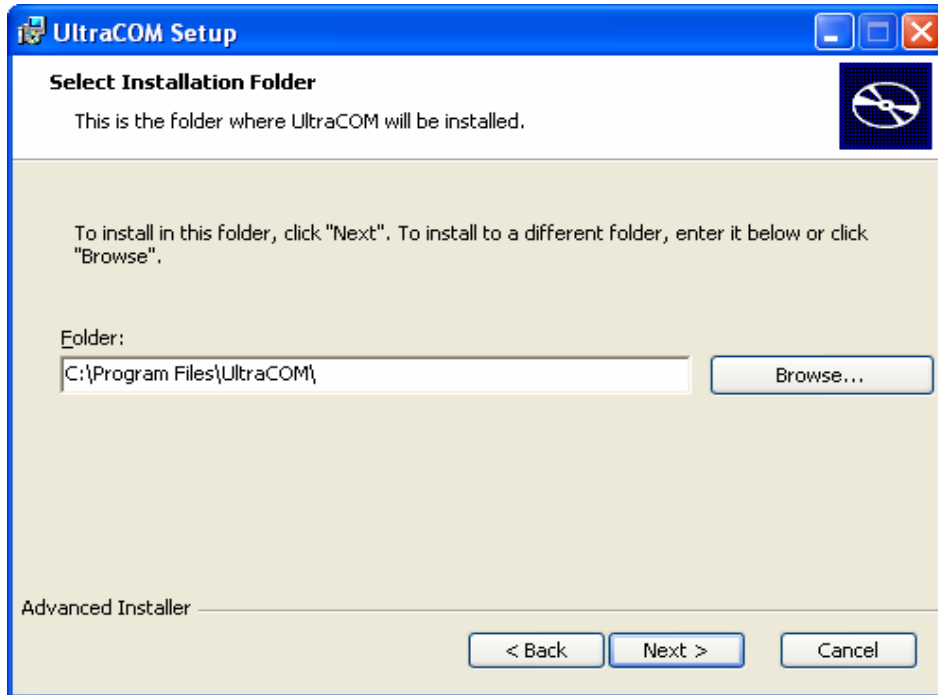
UltraCOM Setup

Select Installation Folder

This is the folder where UltraCOM will be installed.

To install in this folder, click "Next". To install to a different folder, enter it below or click "Browse".

Folder:

C:\Program Files\UltraCOM\

Browse...

Advanced Installer

< Back

Next >

Cancel